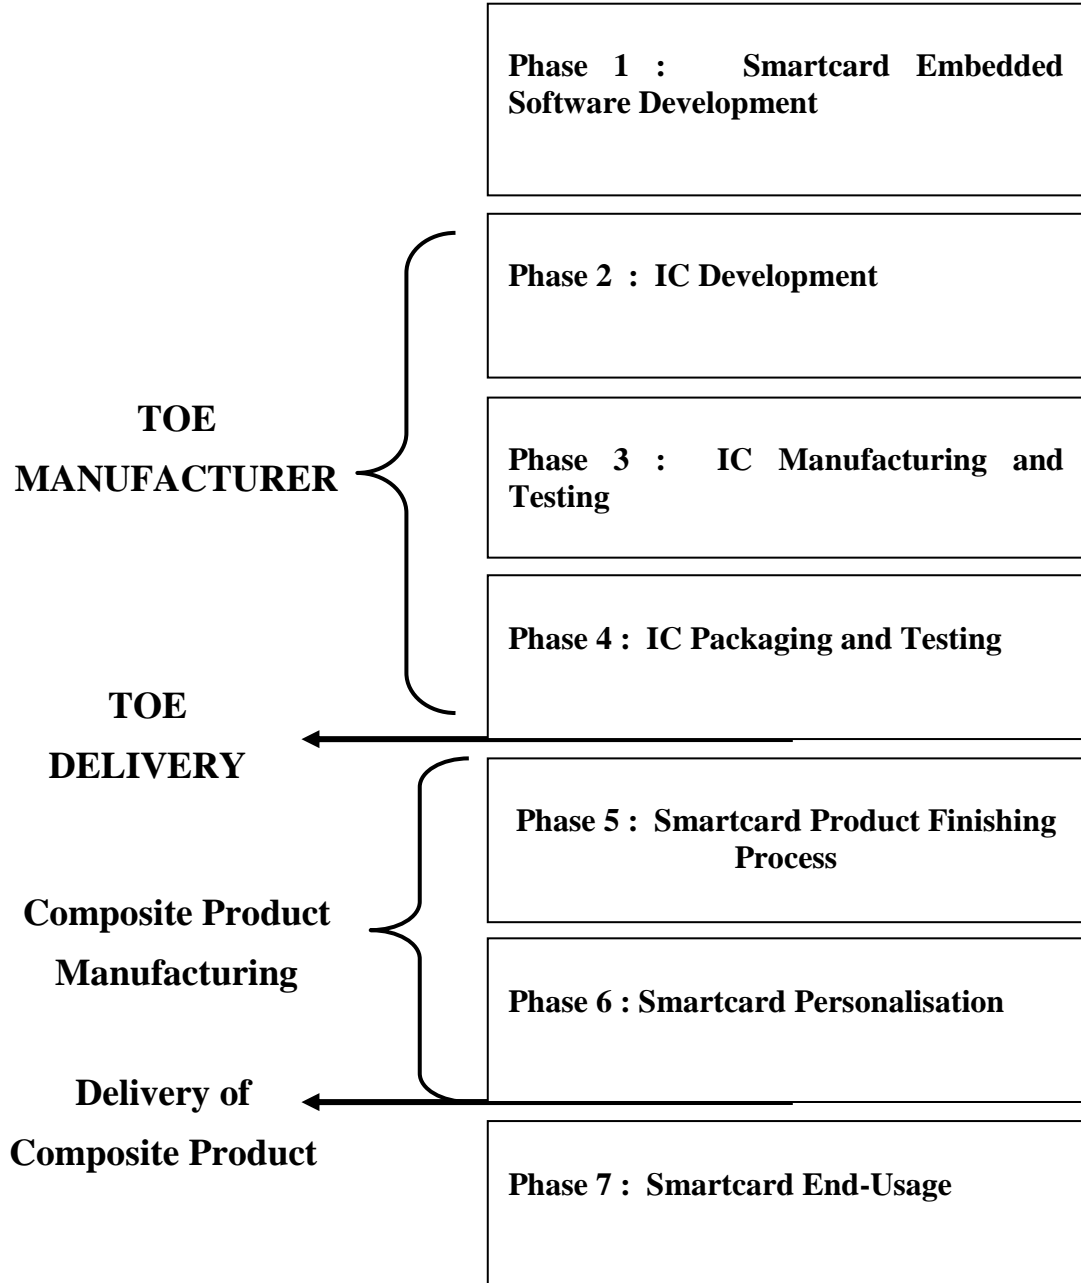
Phase 1 : Smartcard Embedded Software Development

Phase 2 : IC Development

TOE MANUFACTURER

Phase 3 : IC Manufacturing and Testing

Phase 4 : IC Packaging and Testing

TOE DELIVERY

Phase 5 : Smartcard Product Finishing Process

Composite Product Manufacturing

Phase 6 : Smartcard Personalisation

Delivery of Composite Product

Phase 7 : Smartcard End-Usage